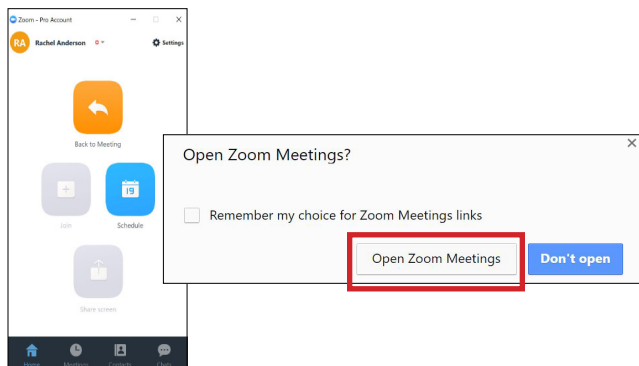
Zoom - Pro Account

RA Rachel Anderson

Settings

Back to Meeting

Join

19

Schedule

Share screen

Home Meetings Contacts Chats

Open Zoom Meetings?

Remember my choice for Zoom Meetings links

Open Zoom Meetings

Don't open